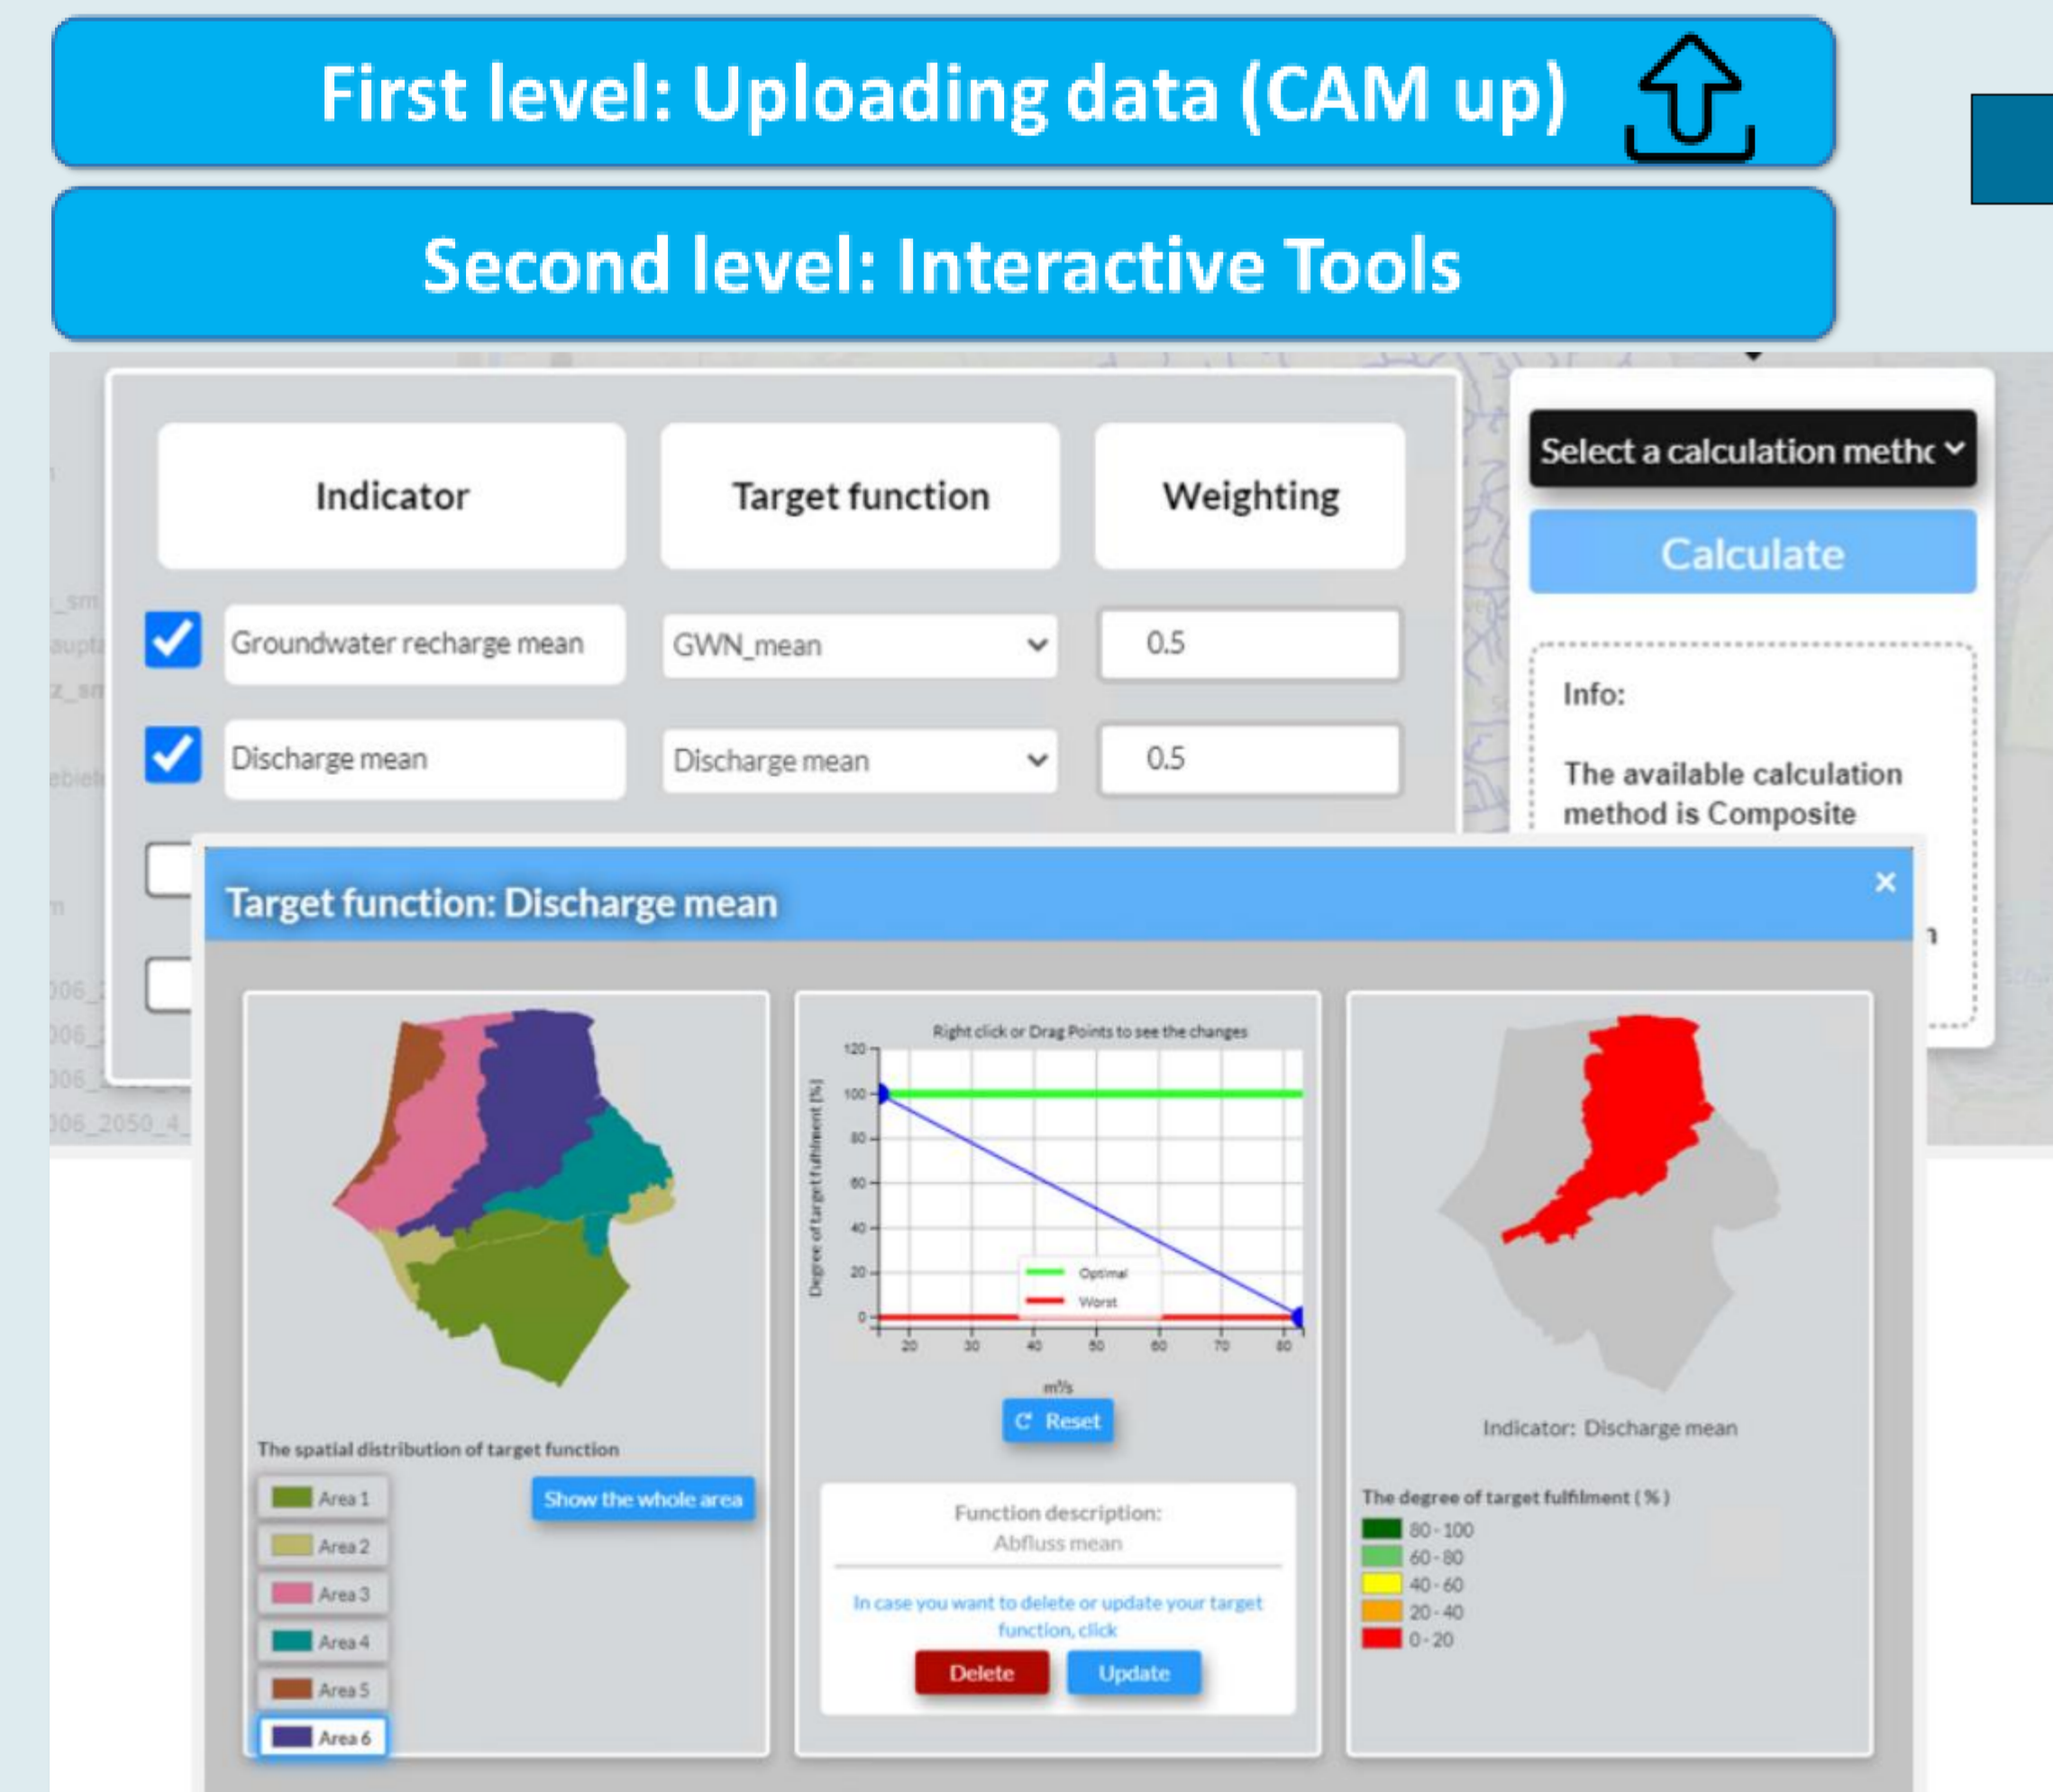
First level: Uploading data (CAM up)

Second level: Interactive Tools

Indicator

Target function

Weighting

Groundwater recharge mean

GWN_mean

0.5

Discharge mean

Discharge mean

0.5

Select a calculation methc

Calculate

Info:

The available calculation method is Composite

Target function: Discharge mean

×

The spatial distribution of target function

Area 1

Area 2

Area 3

Area 4

Area 5

Area 6

Show the whole area

Right click or Drag Points to see the changes

120

100

80

60

40

20

0

Degree of target fulfilment [%]

20 30 40 50 60 70 80

m³/s

Optimal

Worst

Reset

Function description:

Abfluss mean

In case you want to delete or update your target function, click

Delete

Update

Indicator: Discharge mean

The degree of target fulfilment ( % )

80 - 100

60 - 80

40 - 60

20 - 40

0 - 20